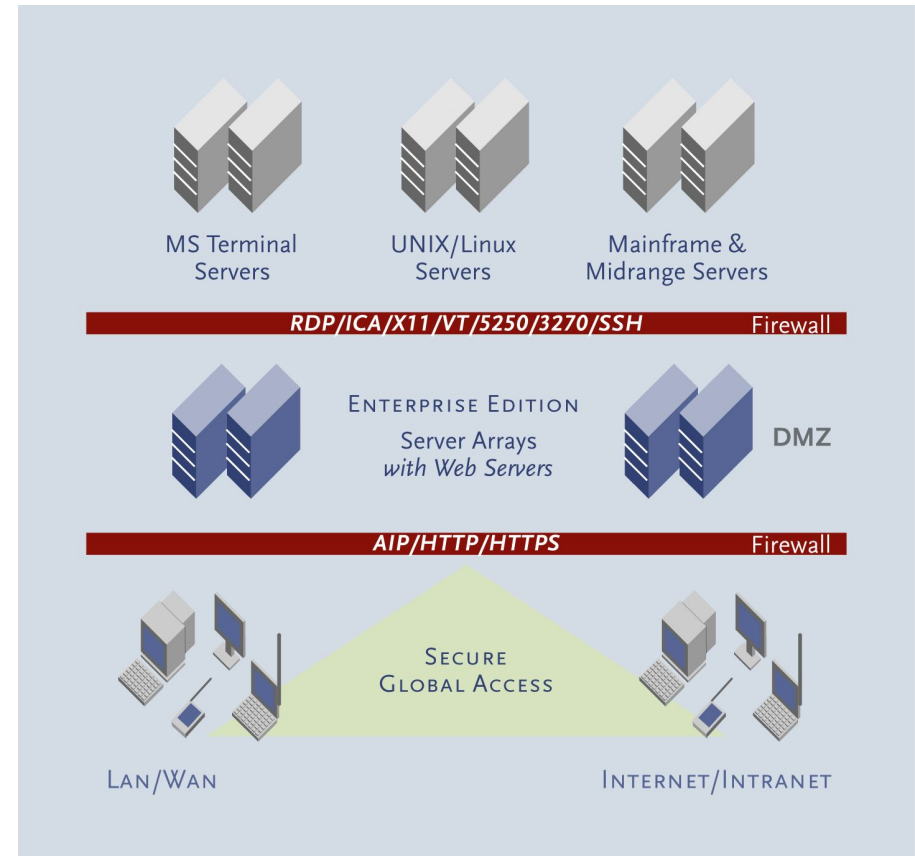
MS Terminal Servers

UNIX/Linux Servers

Mainframe & Midrange Servers

RDP/ICA/X11/VT/5250/3270/SSH

Firewall

Enterprise Edition

Server Arrays
*with Web Servers*

DMZ

AIP/HTTP/HTTPS

Firewall

Secure Global Access

Lan/Wan

Internet/Intranet